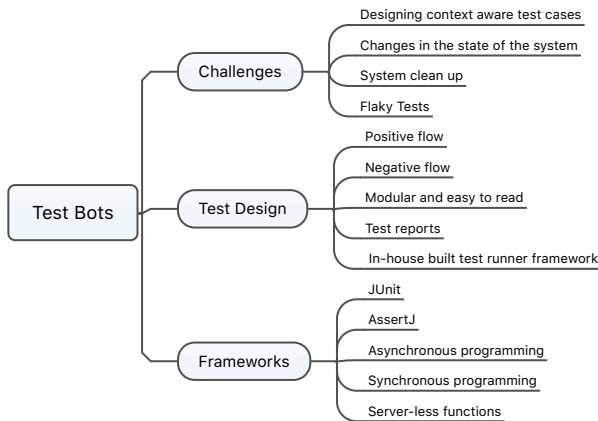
Test Bots

Challenges
Designing context aware test cases
Changes in the state of the system
System clean up
Flaky Tests

Test Design
Positive flow
Negative flow
Modular and easy to read
Test reports
In-house built test runner framework

Frameworks
JUnit
AssertJ
Asynchronous programming
Synchronous programming
Server-less functions